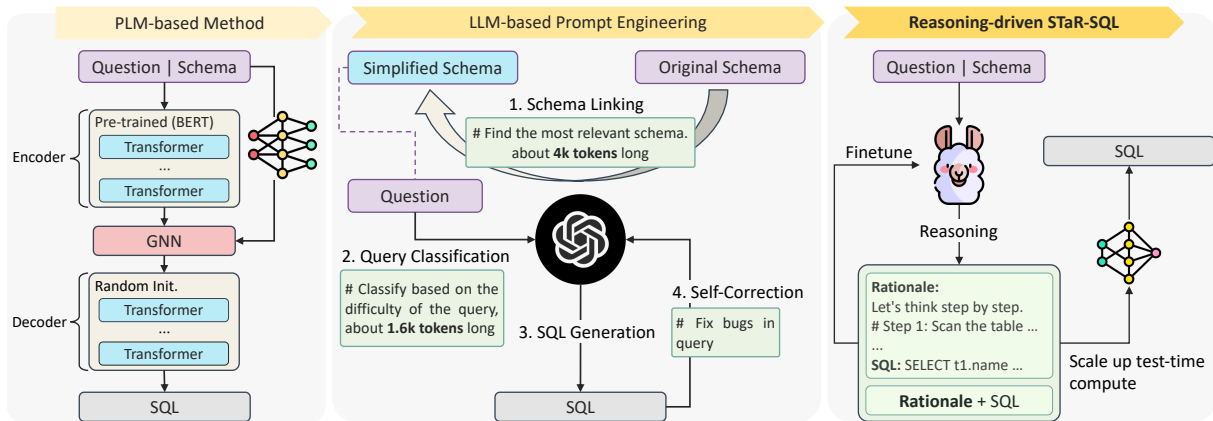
PLM-based Method

Question | Schema

Pre-trained (BERT)

Transformer

...

Transformer

Encoder

GNN

Random Init.

Transformer

...

Transformer

Decoder

SQL

LLM-based Prompt Engineering

Simplified Schema

Original Schema

1. Schema Linking

# Find the most relevant schema. about **4k tokens** long

Question

2. Query Classification

# Classify based on the difficulty of the query, about **1.6k tokens** long

3. SQL Generation

4. Self-Correction

# Fix bugs in query

SQL

Reasoning-driven STaR-SQL

Question | Schema

Finetune

SQL

Reasoning

Rationale:
Let's think step by step.
# Step 1: Scan the table ...
...
SQL: SELECT t1.name ...

Rationale + SQL

Scale up test-time compute